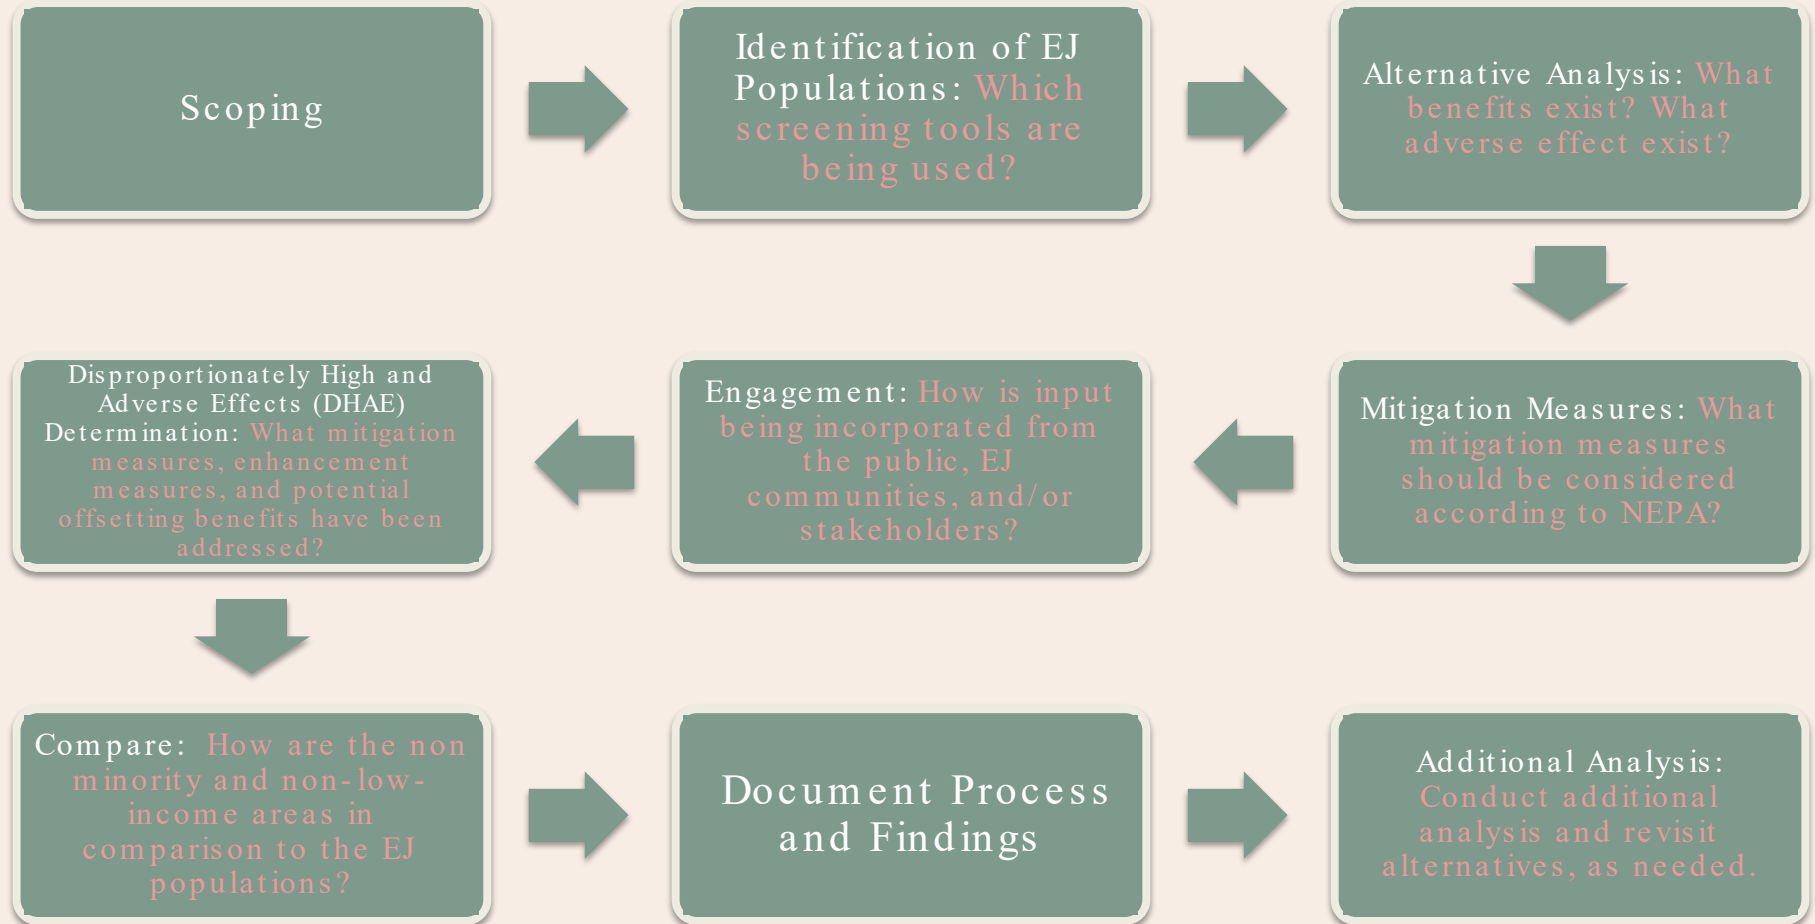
Scoping

Identification of EJ Populations: Which screening tools are being used?

Alternative Analysis: What benefits exist? What adverse effect exist?

Mitigation Measures: What mitigation measures should be considered according to NEPA?

Engagement: How is input being incorporated from the public, EJ communities, and/or stakeholders?

Disproportionately High and Adverse Effects (DHAE) Determination: What mitigation measures, enhancement measures, and potential offsetting benefits have been addressed?

Compare: How are the non minority and non-low-income areas in comparison to the EJ populations?

Document Process and Findings

Additional Analysis: Conduct additional analysis and revisit alternatives, as needed.